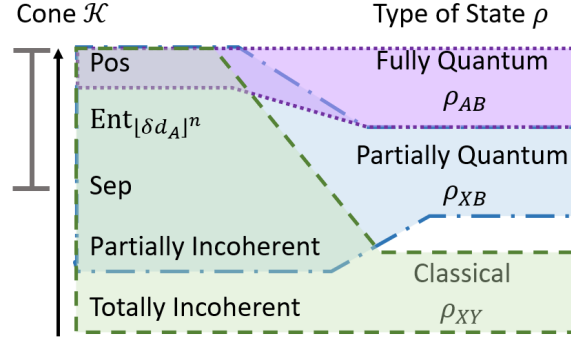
Cone $\mathcal{K}$

Type of State $\rho$

Pos

Fully Quantum
$\rho_{AB}$

$\mathrm{Ent}_{\lfloor \delta d_A \rfloor^n}$

Partially Quantum
$\rho_{XB}$

Sep

Partially Incoherent

Classical
$\rho_{XY}$

Totally Incoherent